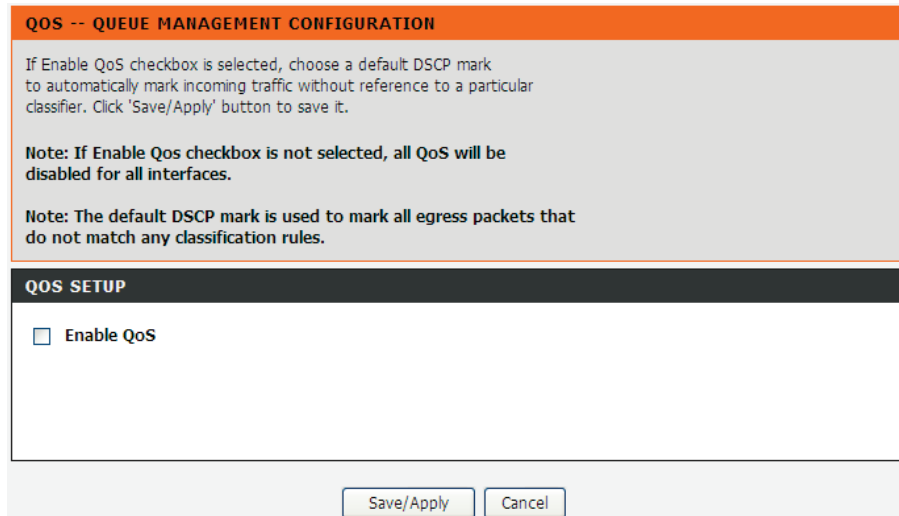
QOS -- QUEUE MANAGEMENT CONFIGURATION

If Enable QoS checkbox is selected, choose a default DSCP mark to automatically mark incoming traffic without reference to a particular classifier. Click 'Save/Apply' button to save it.

Note: If Enable Qos checkbox is not selected, all QoS will be disabled for all interfaces.

Note: The default DSCP mark is used to mark all egress packets that do not match any classification rules.

QOS SETUP

Enable QoS

Save/Apply Cancel